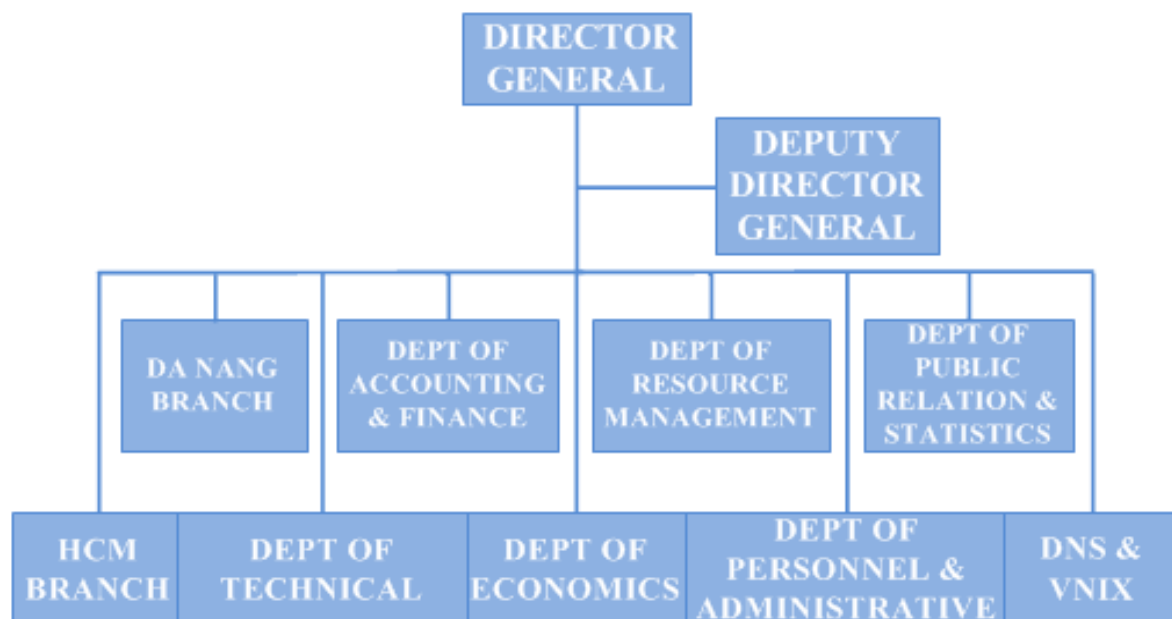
DIRECTOR GENERAL

DEPUTY DIRECTOR GENERAL

DA NANG BRANCH

DEPT OF ACCOUNTING & FINANCE

DEPT OF RESOURCE MANAGEMENT

DEPT OF PUBLIC RELATION & STATISTICS

HCM BRANCH

DEPT OF TECHNICAL

DEPT OF ECONOMICS

DEPT OF PERSONNEL & ADMINISTRATIVE

DNS & VNIX